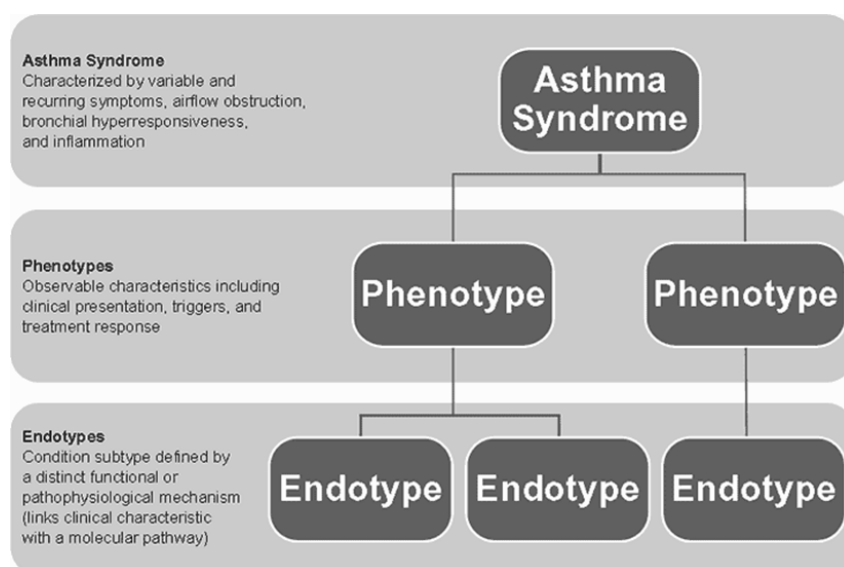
Asthma Syndrome
Characterized by variable and recurring symptoms, airflow obstruction, bronchial hyperresponsiveness, and inflammation

Asthma Syndrome

Phenotypes
Observable characteristics including clinical presentation, triggers, and treatment response

Phenotype

Phenotype

Endotypes
Condition subtype defined by a distinct functional or pathophysiological mechanism (links clinical characteristic with a molecular pathway)

Endotype

Endotype

Endotype